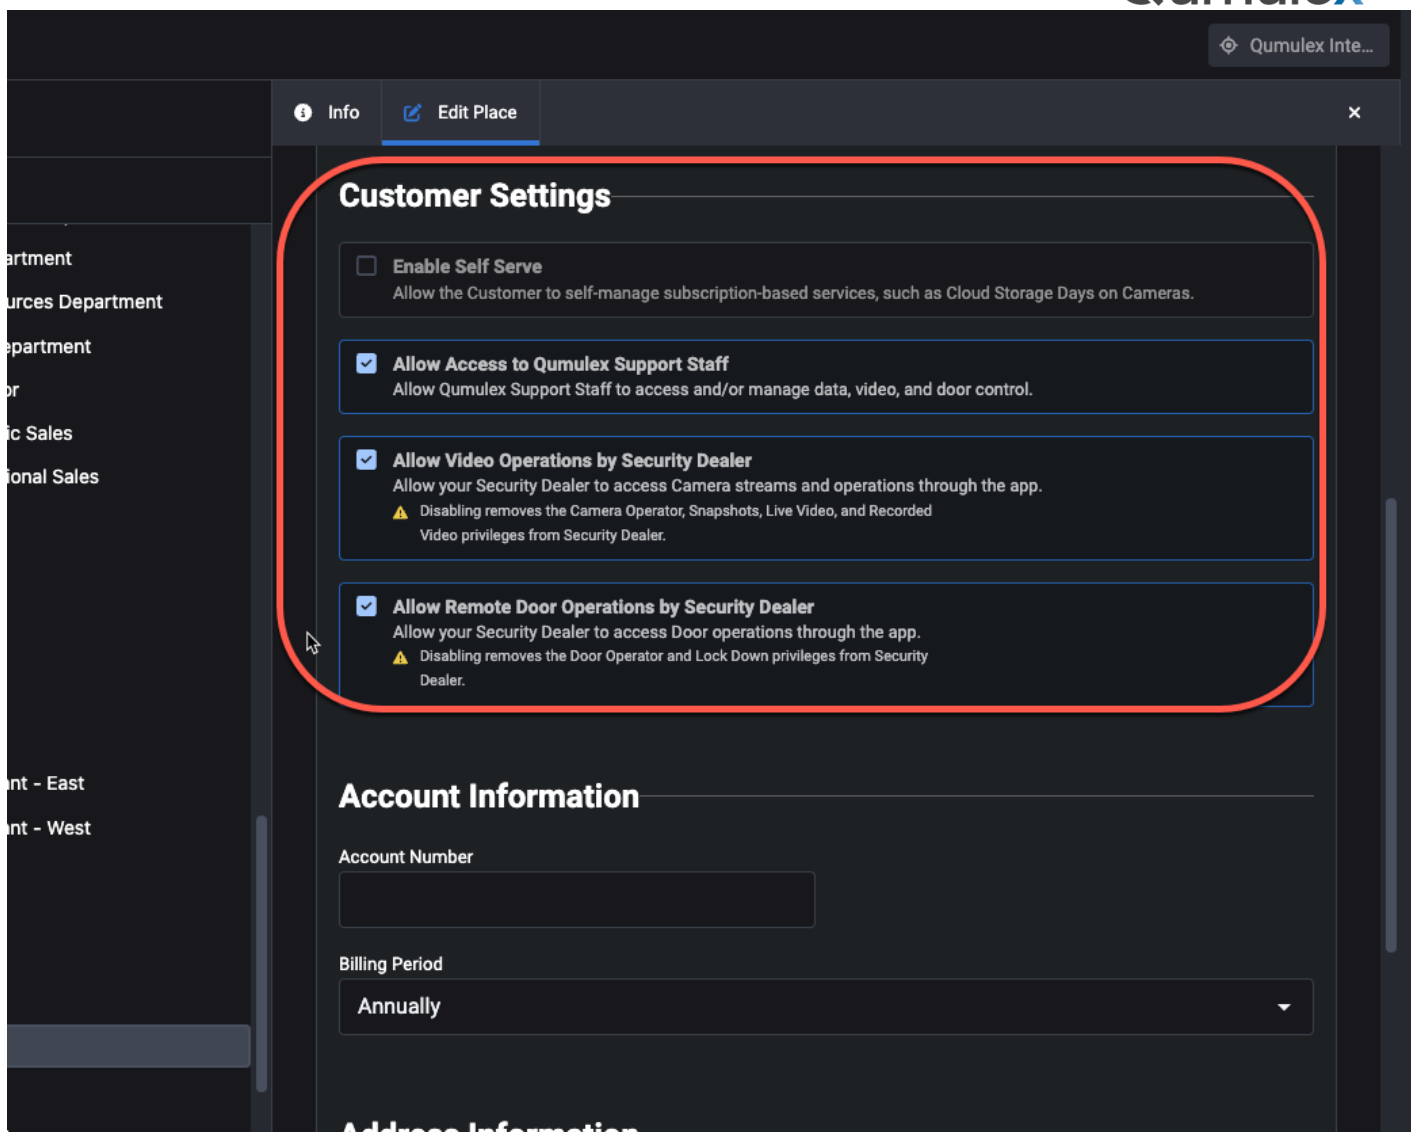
Qumulex Inte...

artment
urces Department
epartment
or
ic Sales
ional Sales

nt - East
nt - West

Info
Edit Place
×

Customer Settings

Enable Self Serve
Allow the Customer to self-manage subscription-based services, such as Cloud Storage Days on Cameras.

Allow Access to Qumulex Support Staff
Allow Qumulex Support Staff to access and/or manage data, video, and door control.

Allow Video Operations by Security Dealer
Allow your Security Dealer to access Camera streams and operations through the app.
Disabling removes the Camera Operator, Snapshots, Live Video, and Recorded Video privileges from Security Dealer.

Allow Remote Door Operations by Security Dealer
Allow your Security Dealer to access Door operations through the app.
Disabling removes the Door Operator and Lock Down privileges from Security Dealer.

Account Information

Account Number

Billing Period
Annually

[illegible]